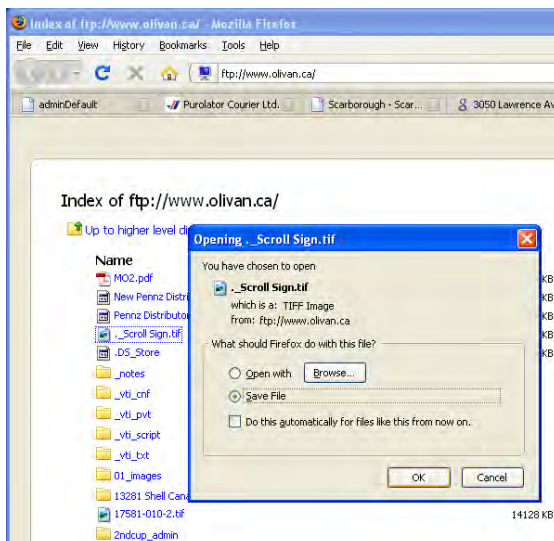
Index of ftp://www.olivan.ca/ - Mozilla Firefox

File Edit View History Bookmarks Tools Help

ftp://www.olivan.ca/

adminDefault | Purolator Courier Ltd. | Scarborough - Scar... | 3050 Lawrence Av

Index of ftp://www.olivan.ca/

Up to higher level di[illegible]

Name

MO2.pdf
New Pennz Distri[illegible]
Pennz Distributor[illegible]
._Scroll Sign.tif
.DS_Store
_notes
_vti_cnf
_vti_pvt
_vti_script
_vti_txt
01_images
13281 Shell Cana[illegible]
17581-010-2.tif
2ndcup_admin

KB
KB
KB
KB
KB
14128 KB

Opening ._Scroll Sign.tif

You have chosen to open

._Scroll Sign.tif

which is a: TIFF Image
from: ftp://www.olivan.ca

What should Firefox do with this file?

Open with Browse...

Save File

Do this automatically for files like this from now on.

OK Cancel